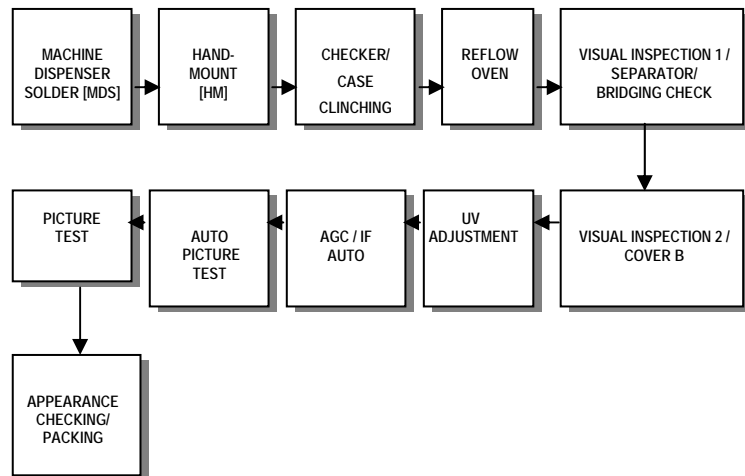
MACHINE DISPENSER SOLDER [MDS]

HAND-MOUNT [HM]

CHECKER/ CASE CLINCHING

REFLOW OVEN

VISUAL INSPECTION 1 / SEPARATOR/ BRIDGING CHECK

VISUAL INSPECTION 2 / COVER B

UV ADJUSTMENT

AGC / IF AUTO

AUTO PICTURE TEST

PICTURE TEST

APPEARANCE CHECKING/ PACKING